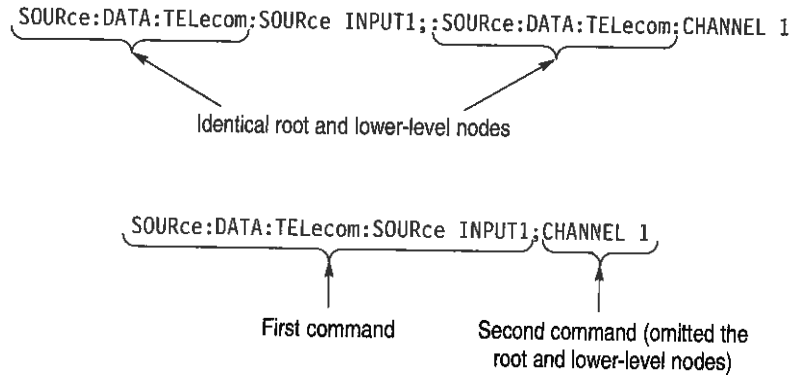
SOURce:DATA:TELecom:SOURce INPUT1;:SOURce:DATA:TELecom:CHANNEL 1

Identical root and lower-level nodes

SOURce:DATA:TELecom:SOURce INPUT1;CHANNEL 1

First command

Second command (omitted the root and lower-level nodes)